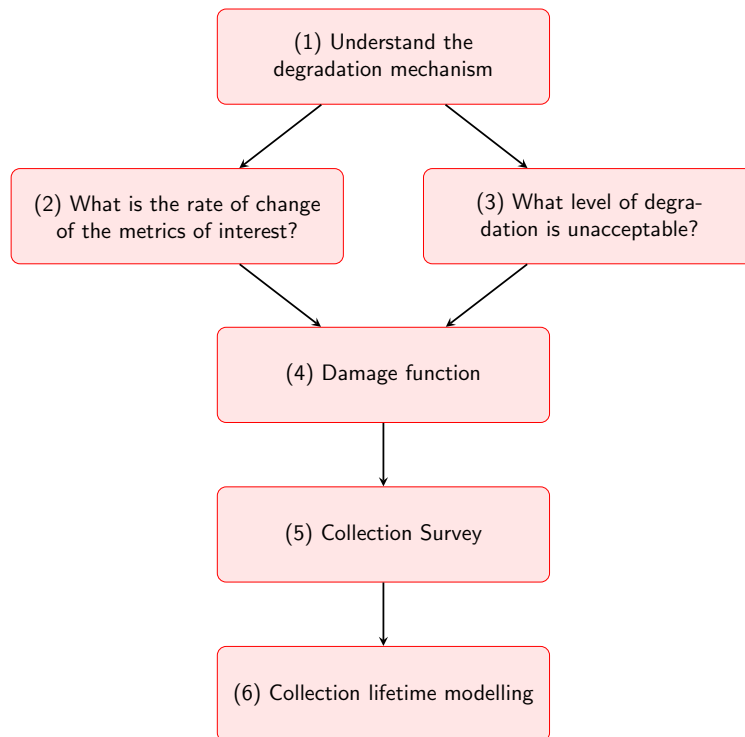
(1) Understand the degradation mechanism

(2) What is the rate of change of the metrics of interest?

(3) What level of degradation is unacceptable?

(4) Damage function

(5) Collection Survey

(6) Collection lifetime modelling